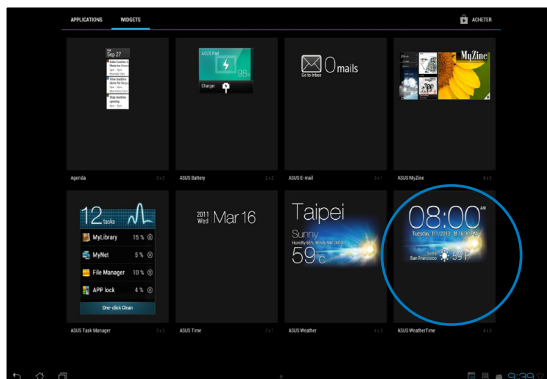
APPLICATIONS WIDGETS

ACHETER

Sep 27

ASUS Pad

95

Charge:

Go to Inbox

0mails

MyZine

Agenda 2 x 2

ASUS Battery 2 x 2

ASUS E-mail 2 x 1

ASUS MyZine 4 x 3

12 tasks

MyLibrary 15 %

MyNet 5 %

File Manager 10 %

APP lock 4 %

One-click Clean

2011 Wed Mar16

Taipei

Sunny

59°c

08:00 AM

Tuesday 7/1/2012 59°F

San Francisco 59°F

ASUS Task Manager 2 x 3

ASUS Time 2 x 1

ASUS Weather 2 x 2

ASUS WeatherTime 4 x 2

9:39